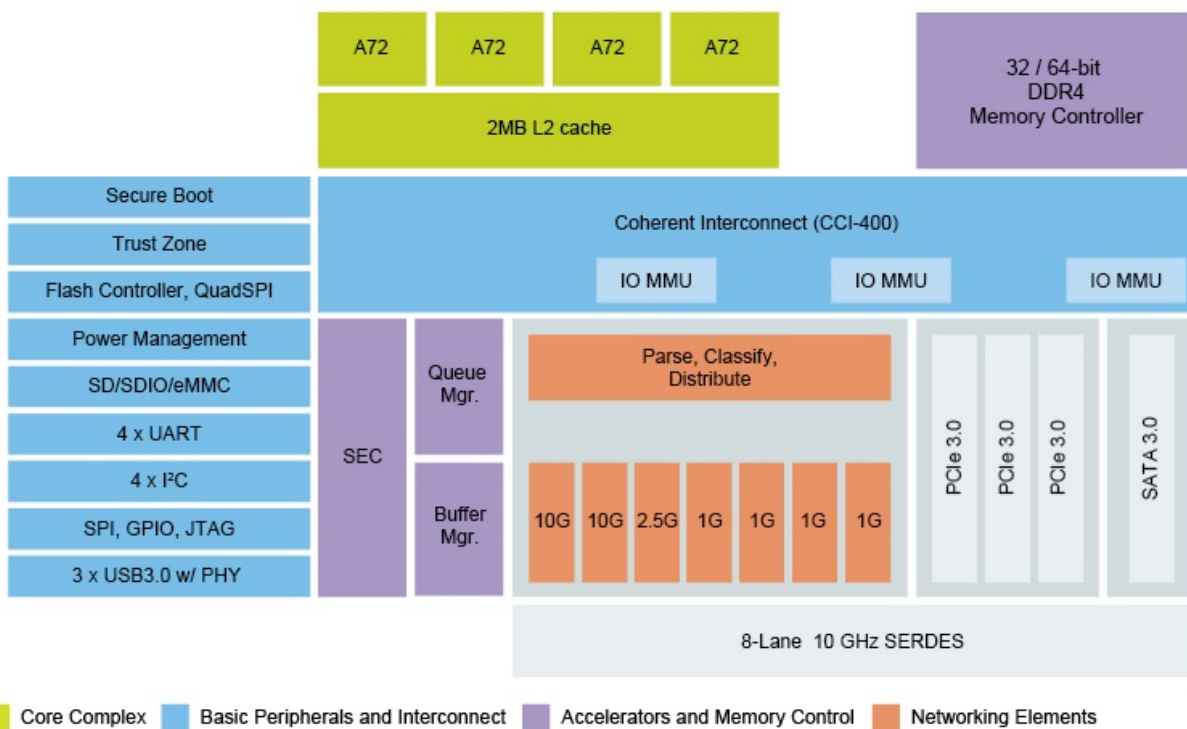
A72
A72
A72
A72
2MB L2 cache
32 / 64-bit
DDR4
Memory Controller

Secure Boot
Trust Zone
Flash Controller, QuadSPI
Power Management
SD/SDIO/eMMC
4 x UART
4 x I²C
SPI, GPIO, JTAG
3 x USB3.0 w/ PHY

Coherent Interconnect (CCI-400)
IO MMU
IO MMU
IO MMU

SEC
Queue Mgr.
Buffer Mgr.
Parse, Classify, Distribute
10G
10G
2.5G
1G
1G
1G
1G
PCIe 3.0
PCIe 3.0
PCIe 3.0
SATA 3.0
8-Lane 10 GHz SERDES

Core Complex
Basic Peripherals and Interconnect
Accelerators and Memory Control
Networking Elements